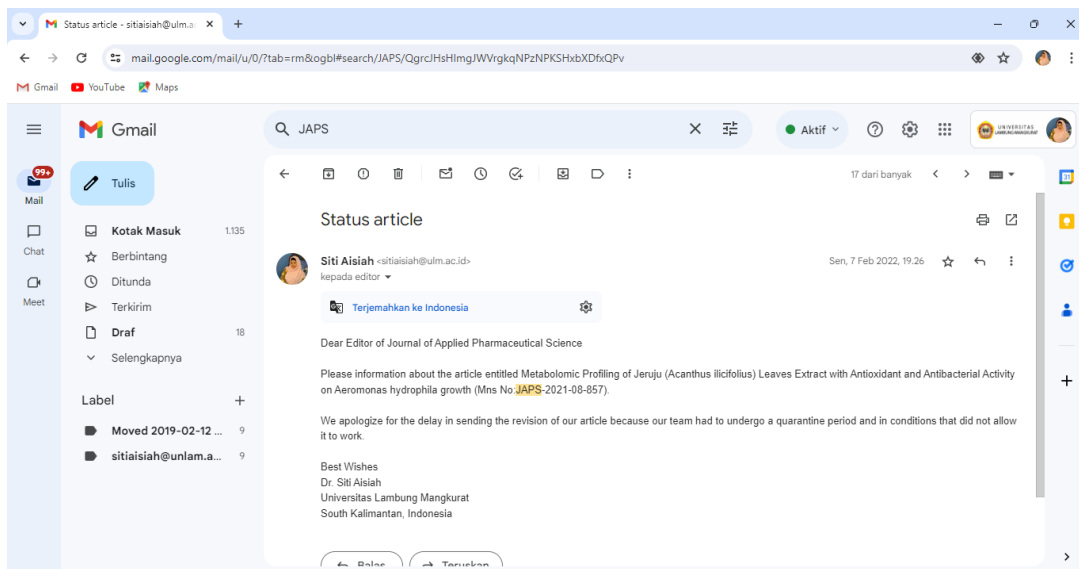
Status article - sitiaisiah@ulm.a ×

mail.google.com/mail/u/0/?tab=rm&ogbl#search/JAPS/QgrcJHsHlmgJWVrgkqNPzNPKSHxbXDfxQPv

Gmail YouTube Maps

Gmail

JAPS

Aktif

UNIVERSITAS LAMBUNG MANGKURAT

99+
Mail

Chat

Meet

Tulis

Kotak Masuk 1.135
Berbintang
Ditunda
Terkirim
Draf 18
Selengkapnya

Label +

Moved 2019-02-12 ... 9
sitiaisiah@unlam.a... 9

17 dari banyak

Status article

Siti Aisiah <sitiaisiah@ulm.ac.id>
kepada editor

Sen, 7 Feb 2022, 19.26

Terjemahkan ke Indonesia

Dear Editor of Journal of Applied Pharmaceutical Science

Please information about the article entitled Metabolomic Profiling of Jeruju (Acanthus ilicifolius) Leaves Extract with Antioxidant and Antibacterial Activity on Aeromonas hydrophila growth (Mns No:JAPS-2021-08-857).

We apologize for the delay in sending the revision of our article because our team had to undergo a quarantine period and in conditions that did not allow it to work.

Best Wishes
Dr. Siti Aisiah
Universitas Lambung Mangkurat
South Kalimantan, Indonesia

Balas
Teruskan